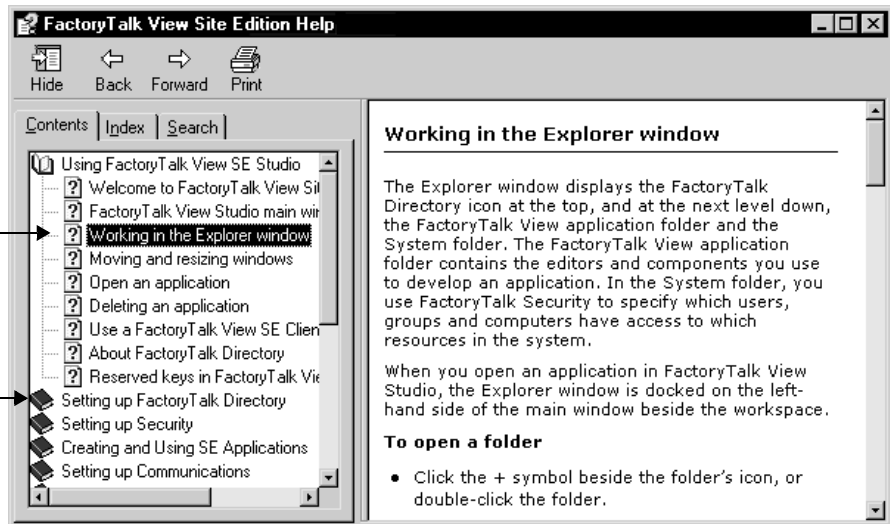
FactoryTalk View Site Edition Help

Hide Back Forward Print

Contents | Index | Search

Using FactoryTalk View SE Studio
Welcome to FactoryTalk View Sit
FactoryTalk View Studio main wir
Working in the Explorer window
Moving and resizing windows
Open an application
Deleting an application
Use a FactoryTalk View SE Clien
About FactoryTalk Directory
Reserved keys in FactoryTalk Vie
Setting up FactoryTalk Directory
Setting up Security
Creating and Using SE Applications
Setting up Communications

Working in the Explorer window

The Explorer window displays the FactoryTalk Directory icon at the top, and at the next level down, the FactoryTalk View application folder and the System folder. The FactoryTalk View application folder contains the editors and components you use to develop an application. In the System folder, you use FactoryTalk Security to specify which users, groups and computers have access to which resources in the system.

When you open an application in FactoryTalk View Studio, the Explorer window is docked on the left-hand side of the main window beside the workspace.

To open a folder

• Click the + symbol beside the folder's icon, or double-click the folder.